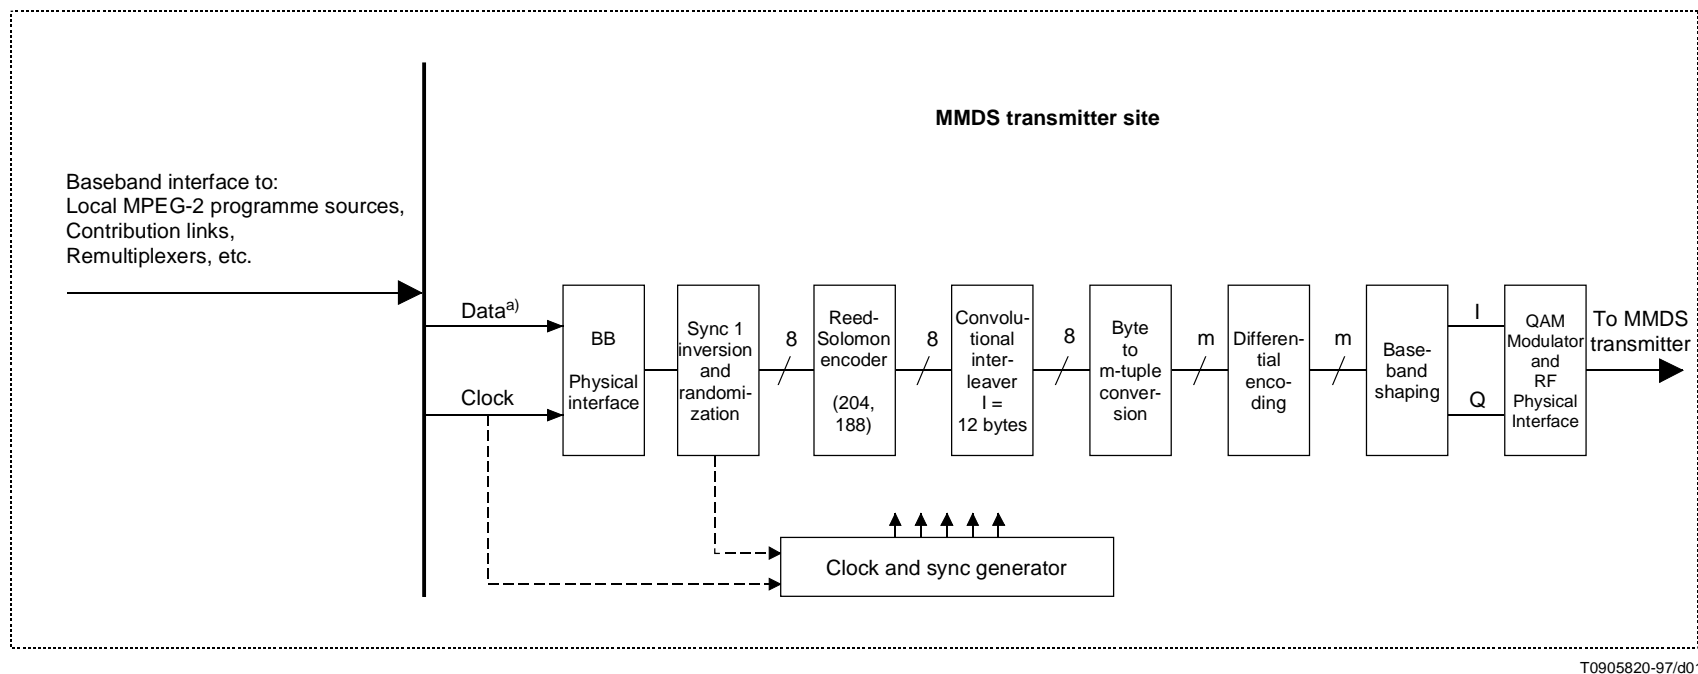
MMDS transmitter site

Baseband interface to:
Local MPEG-2 programme sources,
Contribution links,
Remultiplexers, etc.

Data$^{a)}$

Clock

BB Physical interface

Sync 1 inversion and randomization

8

Reed-Solomon encoder (204, 188)

8

Convolutional interleaver I = 12 bytes

8

Byte to m-tuple conversion

m

Differential encoding

m

Baseband shaping

I

Q

QAM Modulator and RF Physical Interface

To MMDS transmitter

Clock and sync generator

T0905820-97/d0